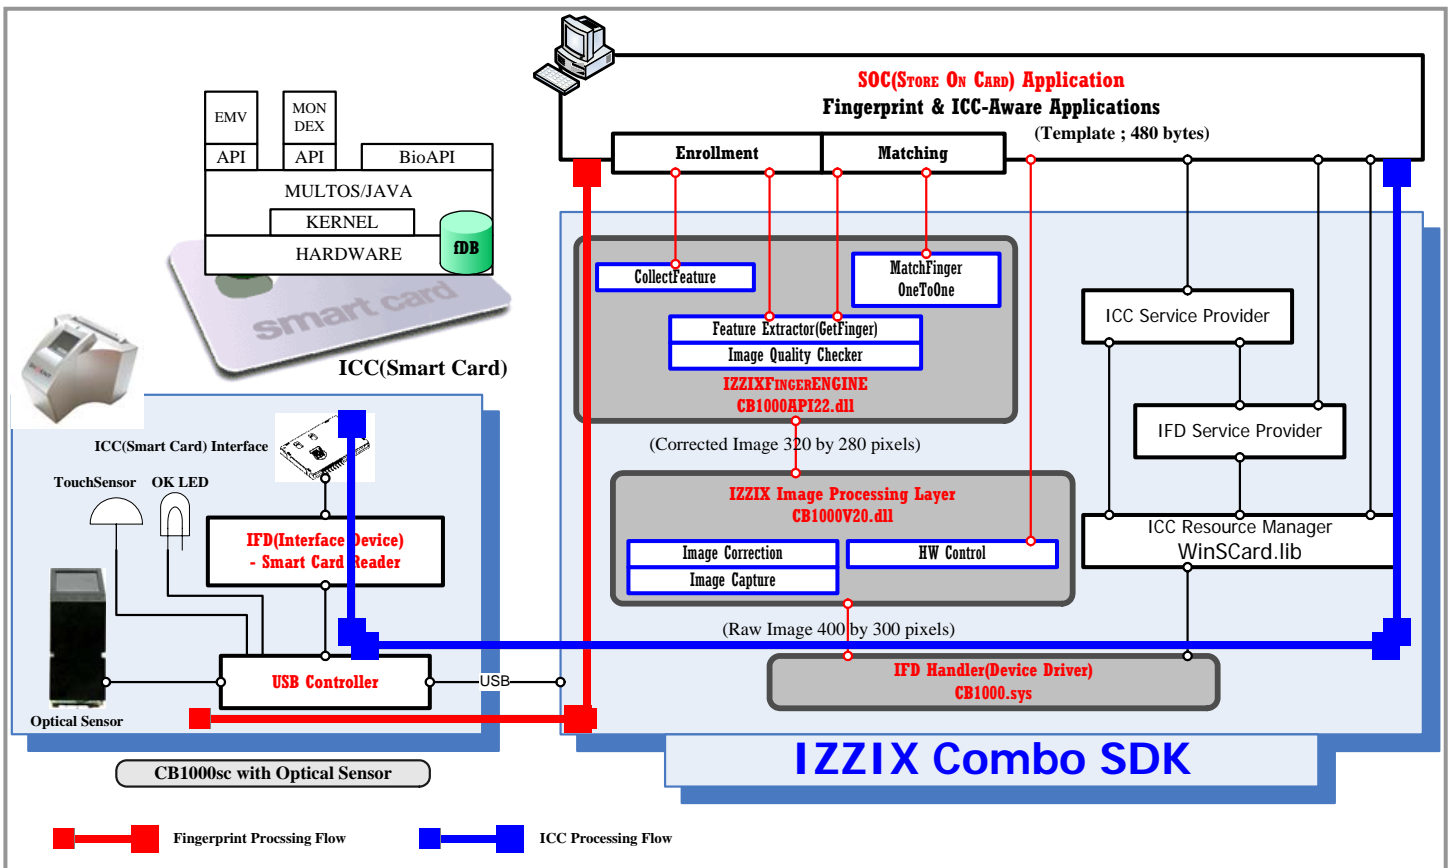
SOC(Store On Card) Application
Fingerprint & ICC-Aware Applications
(Template ; 480 bytes)

Enrollment
Matching

EMV
MON DEX
API
API
BioAPI
MULTOS/JAVA
KERNEL
HARDWARE
fDB
smart card
ICC(Smart Card)

CollectFeature
MatchFinger OneToOne
Feature Extractor(GetFinger)
Image Quality Checker
IZZIXFingerENGINE
CB1000API22.dll
(Corrected Image 320 by 280 pixels)

ICC Service Provider
IFD Service Provider
ICC Resource Manager
WinSCard.lib

ICC(Smart Card) Interface
TouchSensor
OK LED
IFD(Interface Device)
- Smart Card Reader

IZZIX Image Processing Layer
CB1000V20.dll
Image Correction
Image Capture
HW Control
(Raw Image 400 by 300 pixels)

USB Controller
USB
Optical Sensor
IFD Handler(Device Driver)
CB1000.sys

CB1000sc with Optical Sensor
IZZIX Combo SDK

Fingerprint Procssing Flow
ICC Processing Flow